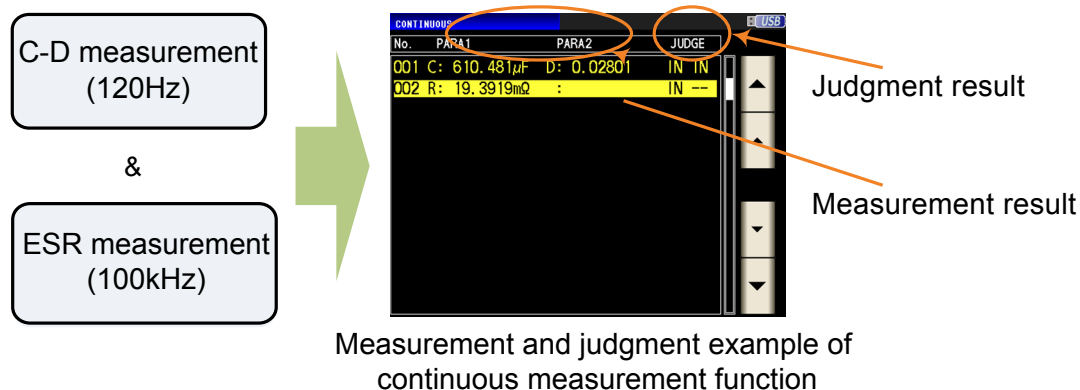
C-D measurement (120Hz)

&

ESR measurement (100kHz)

CONTINUOUS

USB

| No. | PARA1 | PARA2 | JUDGE |
|---|---|---|---|
| 001 | C: 610.481μF | D: 0.02801 | IN IN |
| 002 | R: 19.3919mΩ | : | IN -- |

Judgment result

Measurement result

Measurement and judgment example of continuous measurement function